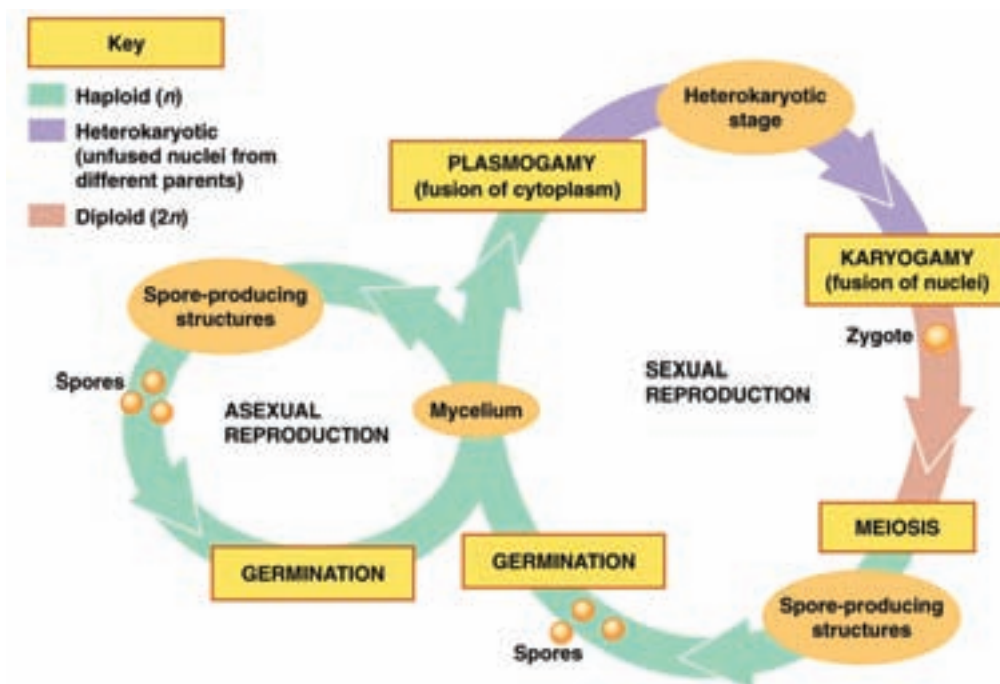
Key

Haploid ($n$)

Heterokaryotic (unfused nuclei from different parents)

Diploid ($2n$)

Heterokaryotic stage

PLASMOGAMY (fusion of cytoplasm)

KARYOGAMY (fusion of nuclei)

Zygote

Spore-producing structures

Spores

ASEXUAL REPRODUCTION

Mycelium

SEXUAL REPRODUCTION

MEIOSIS

GERMINATION

GERMINATION

Spore-producing structures

Spores